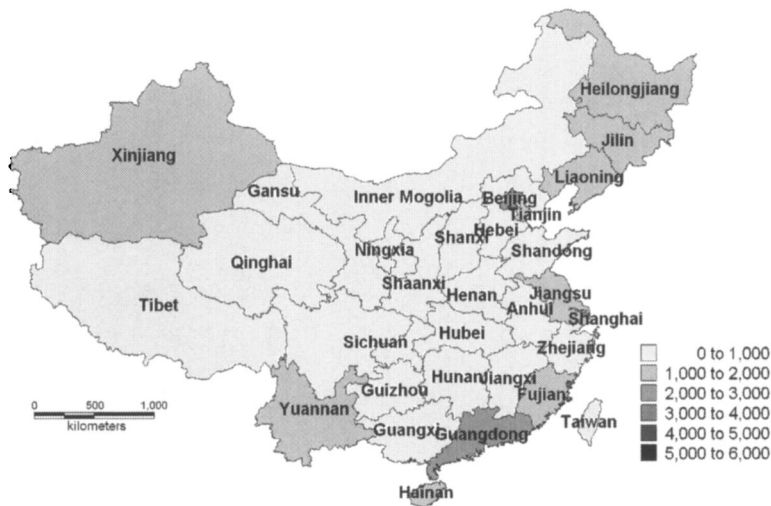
Heilongjiang
Jilin
Xinjiang
Liaoning
Gansu
Inner Mogolia
Beijing
Tianjin
Hebei
Shanxi
Ningxia
Shandong
Qinghai
Shaanxi
Henan
Jiangsu
Tibet
Anhui
Shanghai
Hubei
Sichuan
Zhejiang
Hunan
Jiangxi
Guizhou
Fujian
Yuannan
Taiwan
Guangxi
Guangdong
Hainan
0 500 1,000
kilometers

| | |
|---|---|
| | 0 to 1,000 |
| | 1,000 to 2,000 |
| | 2,000 to 3,000 |
| | 3,000 to 4,000 |
| | 4,000 to 5,000 |
| | 5,000 to 6,000 |